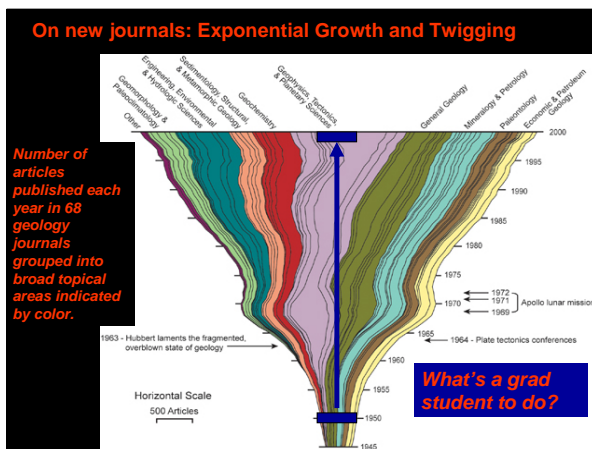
On new journals: Exponential Growth and Twigging

Number of articles published each year in 68 geology journals grouped into broad topical areas indicated by color.

Other

Geomorphology & Paleoclimatology

Engineering, Environmental & Hydrologic Sciences

Sedimentology, Structural, & Metamorphic Geology

Geochemistry

Geophysics, Tectonics, & Planetary Science

General Geology

Mineralogy & Petrology

Paleontology

Economic & Petroleum Geology

2000

1995

1990

1985

1980

1975

1972

1971

1970

1969

Apollo lunar mission

1965

1964 - Plate tectonics conferences

1963 - Hubbert laments the fragmented, overblown state of geology

1960

1955

1950

1945

Horizontal Scale

500 Articles

What's a grad student to do?